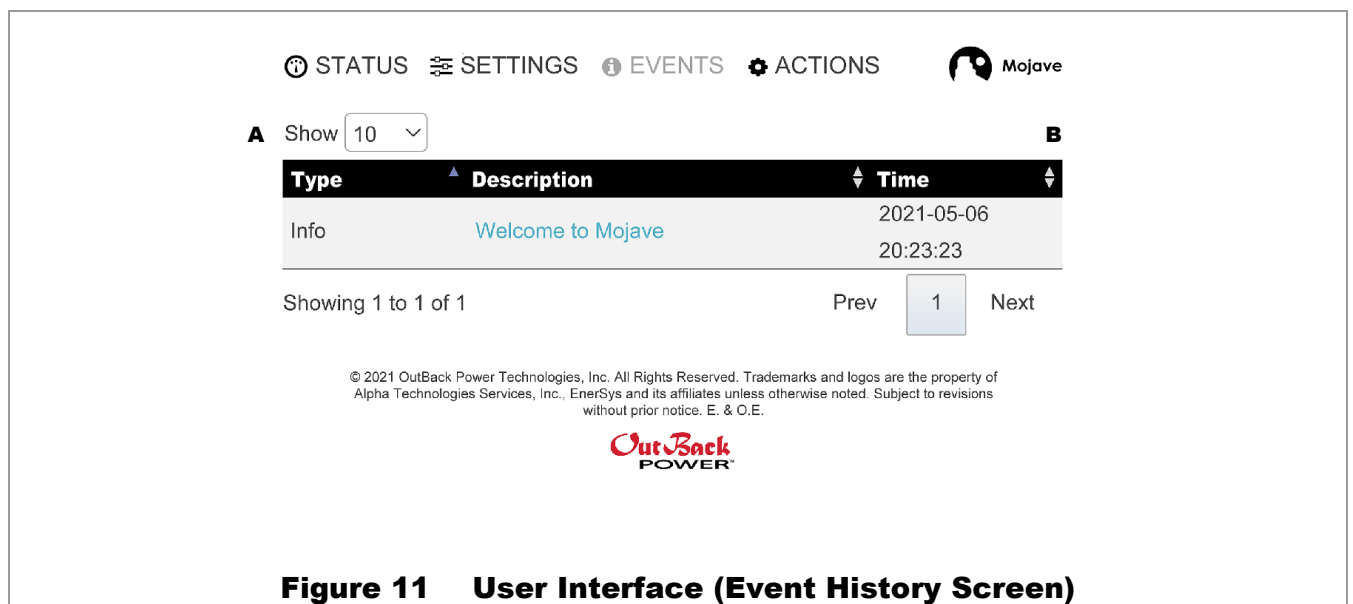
STATUS SETTINGS EVENTS ACTIONS Mojave

A Show 10 B

| Type | Description | Time |
|---|---|---|
| Info | Welcome to Mojave | 2021-05-06 20:23:23 |

Showing 1 to 1 of 1 Prev 1 Next

© 2021 OutBack Power Technologies, Inc. All Rights Reserved. Trademarks and logos are the property of Alpha Technologies Services, Inc., EnerSys and its affiliates unless otherwise noted. Subject to revisions without prior notice. E. & O.E.

OutBack POWER™

Figure 11 User Interface (Event History Screen)